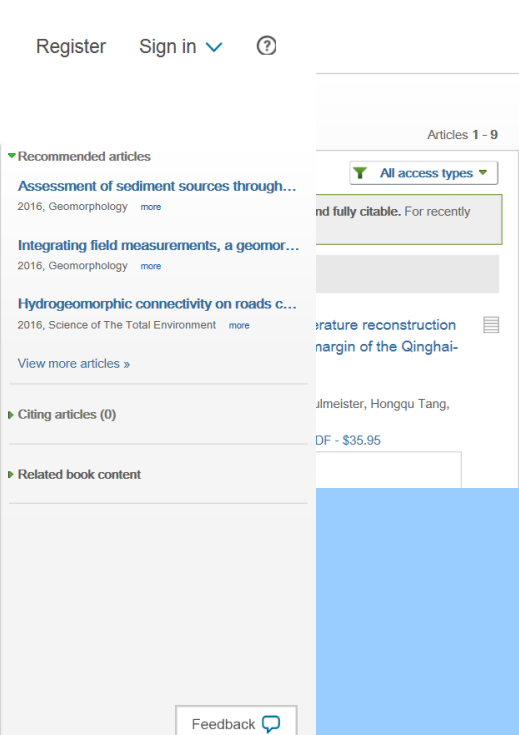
Register Sign in ?

Articles 1 - 9

Recommended articles

Assessment of sediment sources through...
2016, Geomorphology more

Integrating field measurements, a geomor...
2016, Geomorphology more

Hydrogeomorphic connectivity on roads c...
2016, Science of The Total Environment more

View more articles »

Citing articles (0)

Related book content

All access types

nd fully citable. For recently

erature reconstruction
margin of the Qinghai-

ulmeister, Hongqu Tang,

DF - $35.95

Feedback